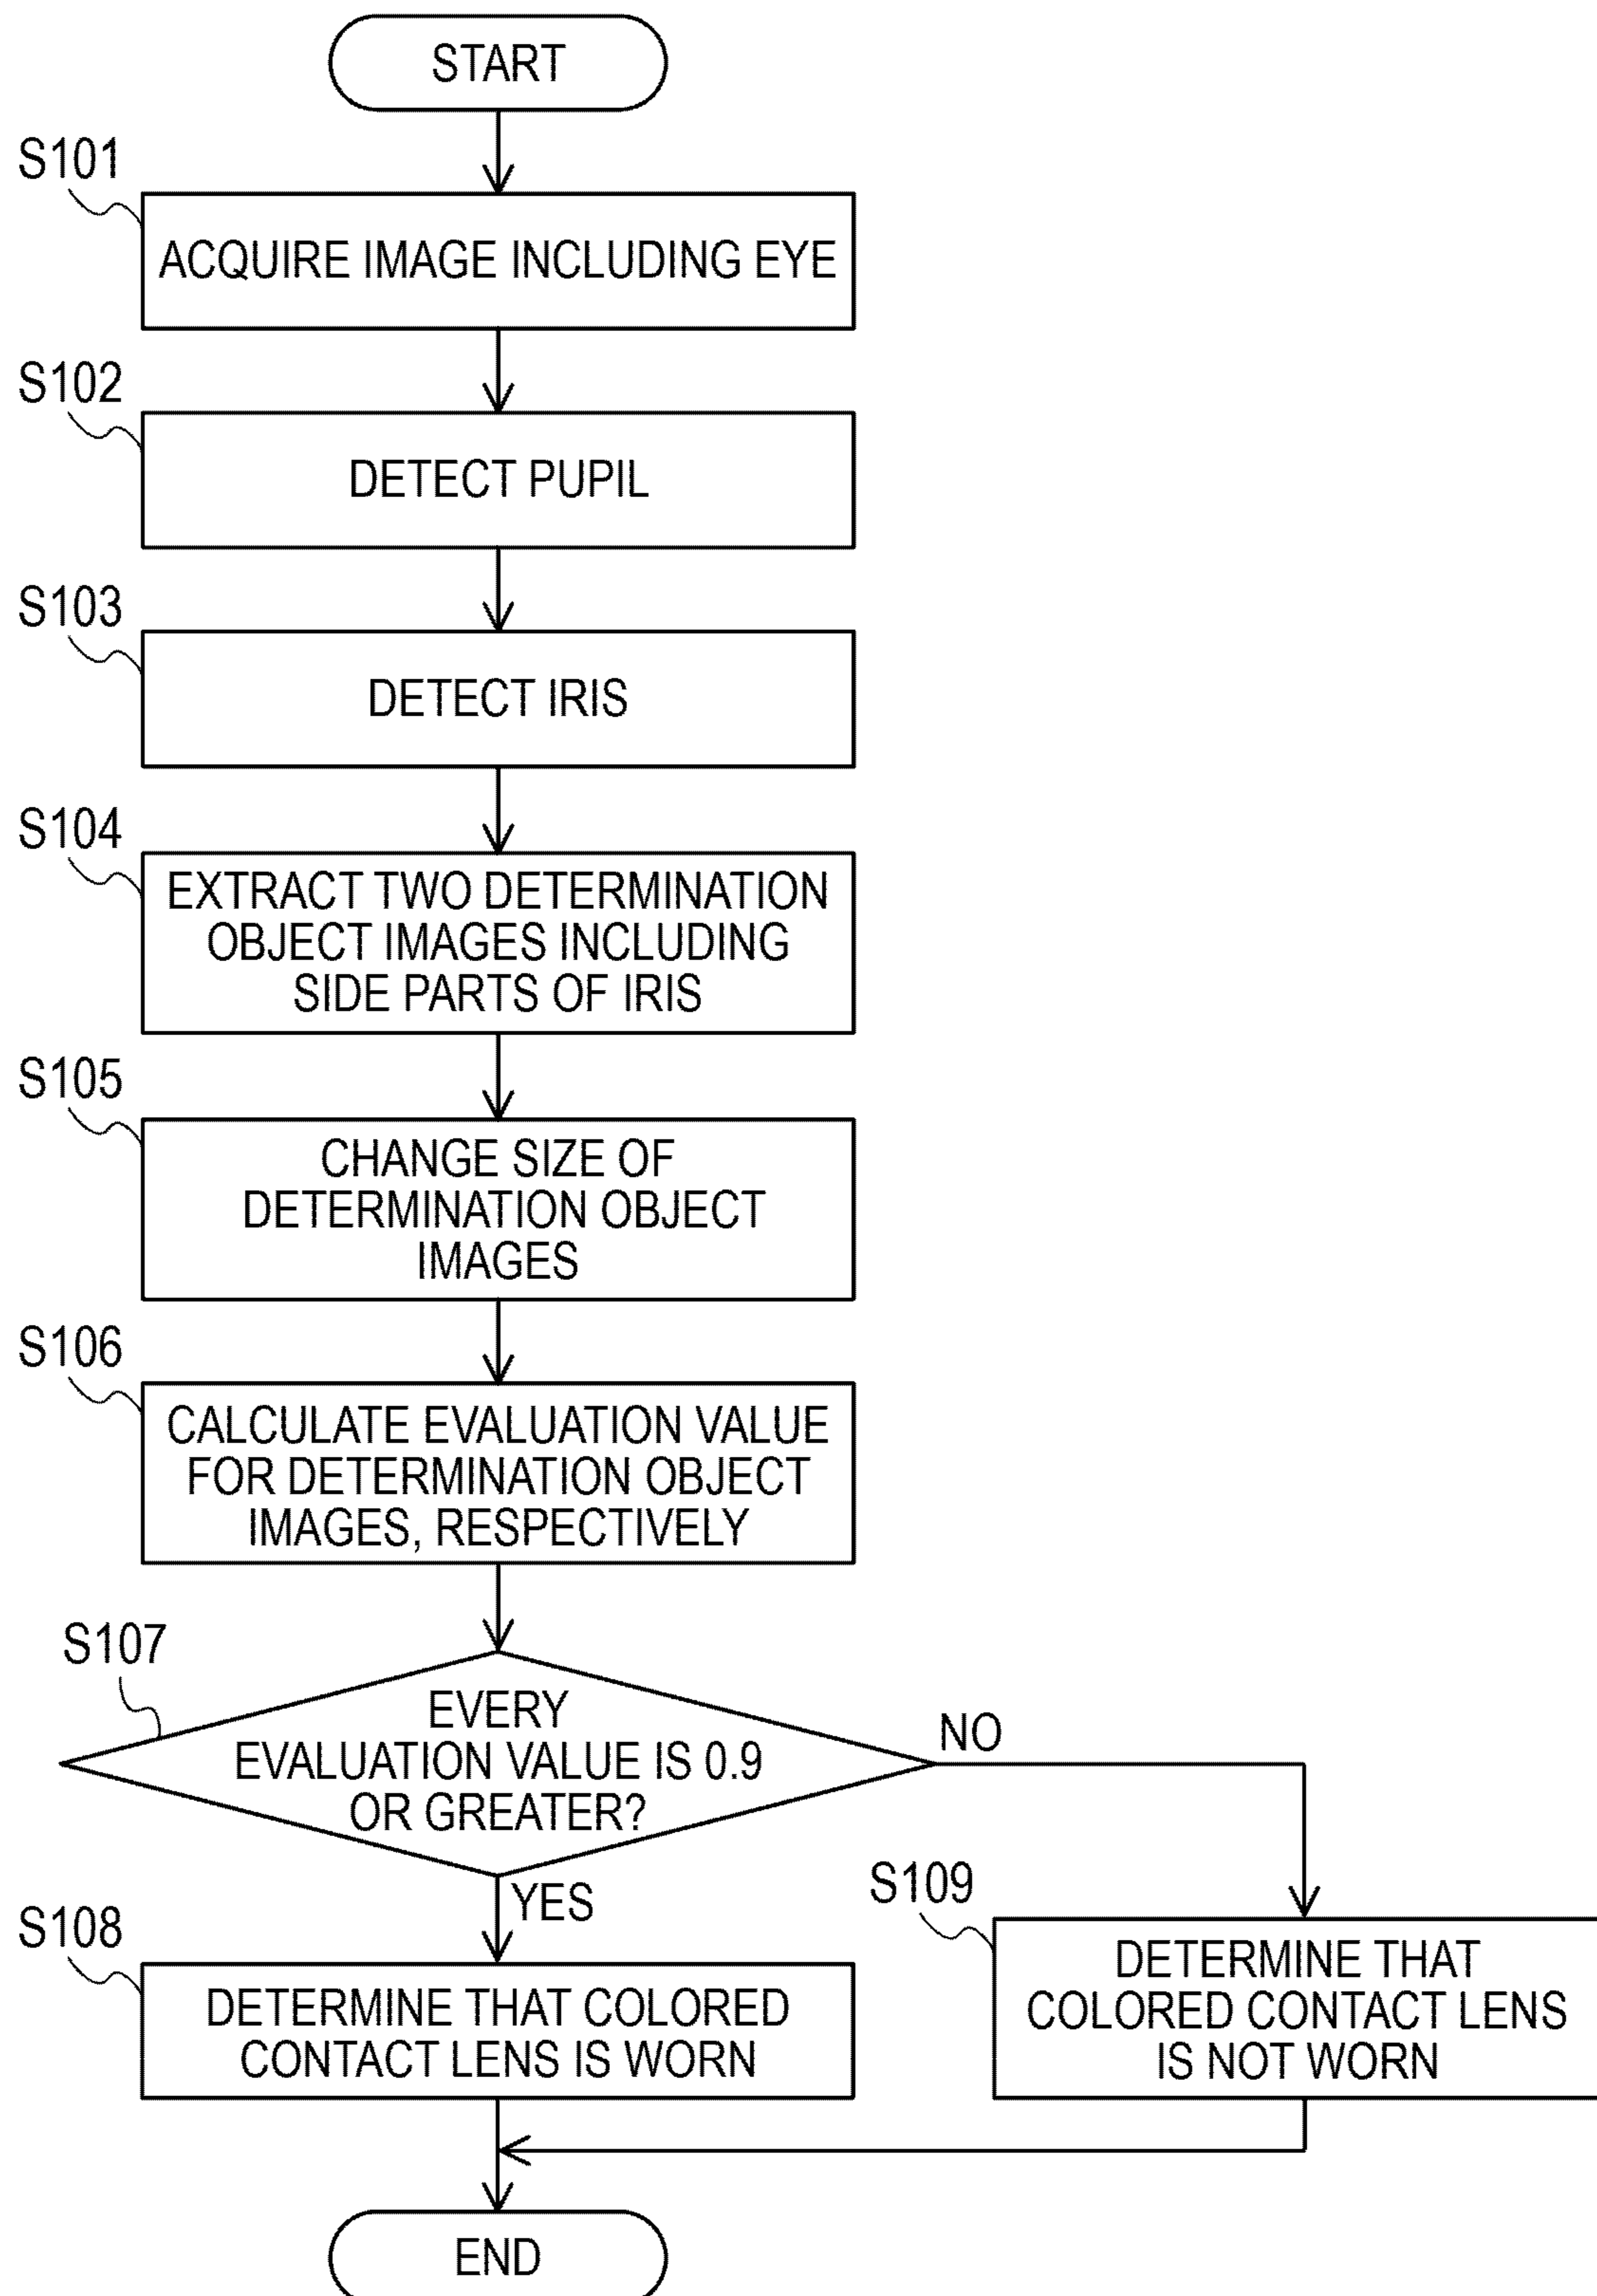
START

S101
ACQUIRE IMAGE INCLUDING EYE

S102
DETECT PUPIL

S103
DETECT IRIS

S104
EXTRACT TWO DETERMINATION OBJECT IMAGES INCLUDING SIDE PARTS OF IRIS

S105
CHANGE SIZE OF DETERMINATION OBJECT IMAGES

S106
CALCULATE EVALUATION VALUE FOR DETERMINATION OBJECT IMAGES, RESPECTIVELY

S107
EVERY EVALUATION VALUE IS 0.9 OR GREATER?

NO

YES

S108
DETERMINE THAT COLORED CONTACT LENS IS WORN

S109
DETERMINE THAT COLORED CONTACT LENS IS NOT WORN

END